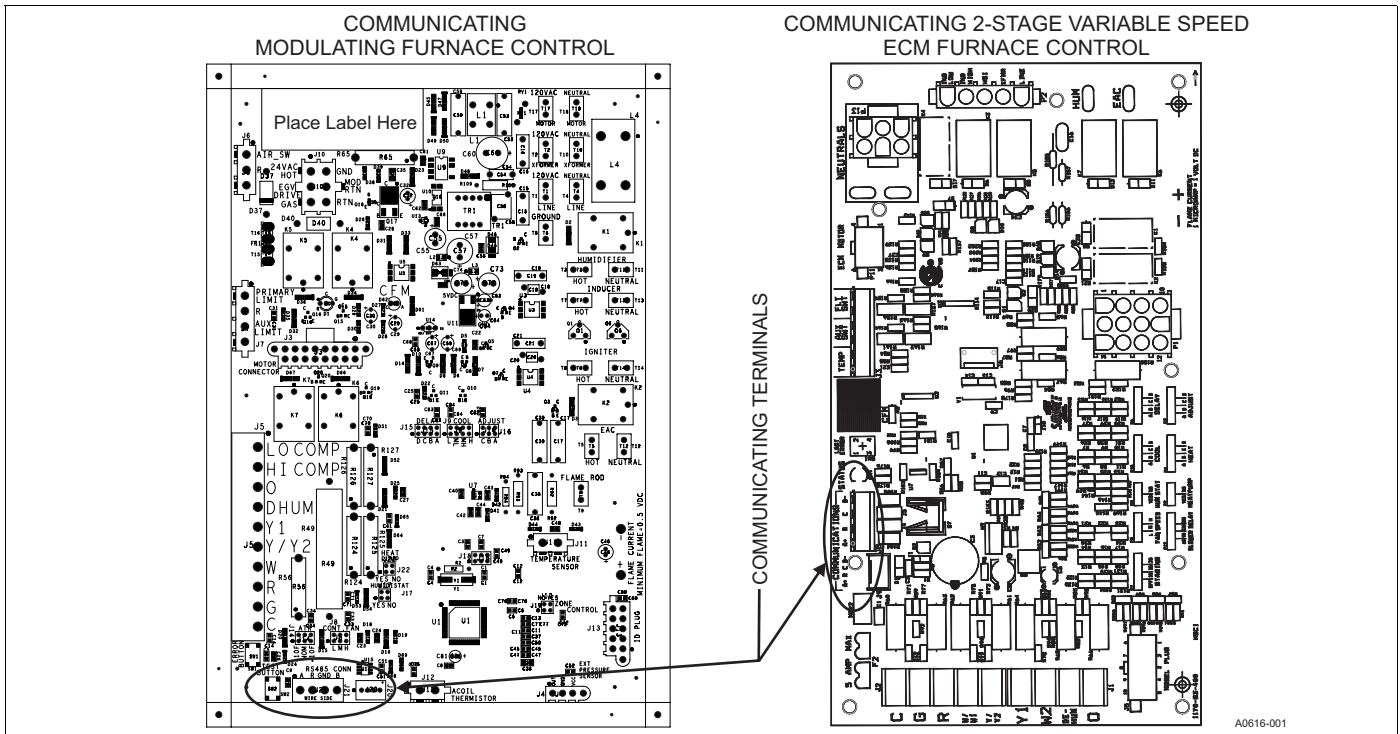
COMMUNICATING MODULATING FURNACE CONTROL

COMMUNICATING 2-STAGE VARIABLE SPEED ECM FURNACE CONTROL

Place Label Here

J6
AIR SW
24VAC HOT
GND
MOD RTN
EGV DRIVE
GAS RTN
D37
D40
K5
K4
L1
C60
120VAC MOTOR
NEUTRAL MOTOR
120VAC XFORMER
NEUTRAL XFORMER
120VAC LINE
NEUTRAL LINE
GROUND
L4
K1
TR1
C55
C57
C73
HUMIDIFIER
HOT
NEUTRAL
INDUCER
HOT
NEUTRAL
IGNITER
HOT
NEUTRAL
K2
EAC
HOT
NEUTRAL
PRIMARY LIMIT
R
AUX LIMIT
J7
J3
MOTOR CONNECTOR
CFM
K7
K6
J5
LO COMP
HI COMP
O
DHUM
Y1
Y/Y2
W
R
G
C
R49
R56
R127
R126
R124
R125
HEAT
HUMIDISTAT
YES NO
J22
J17
J15
DELAY
COOL
ADJUST
J16
FLAME ROD
J11
TEMPERATURE SENSOR
FLAME CURRENT MINIMUM FLAME-0.5 VDC
U1
ZONE CONTROL
J13
ID PLUG
RS485 CONN
A R GND B
WIRE SIDE
J12
ACOIL THERMISTOR
EXT PRESSURE SENSOR
J4
ERROR BUTTON
CONT FAN
L M H

COMMUNICATING TERMINALS

HUM
EAC
NEUTRALS
ECM MOTOR
COMMUNICATIONS
A B C D
5 AMP MAX
F2
C G R W/W1 Y/Y2 Y1 W2 DE-HUM O

A0616-001